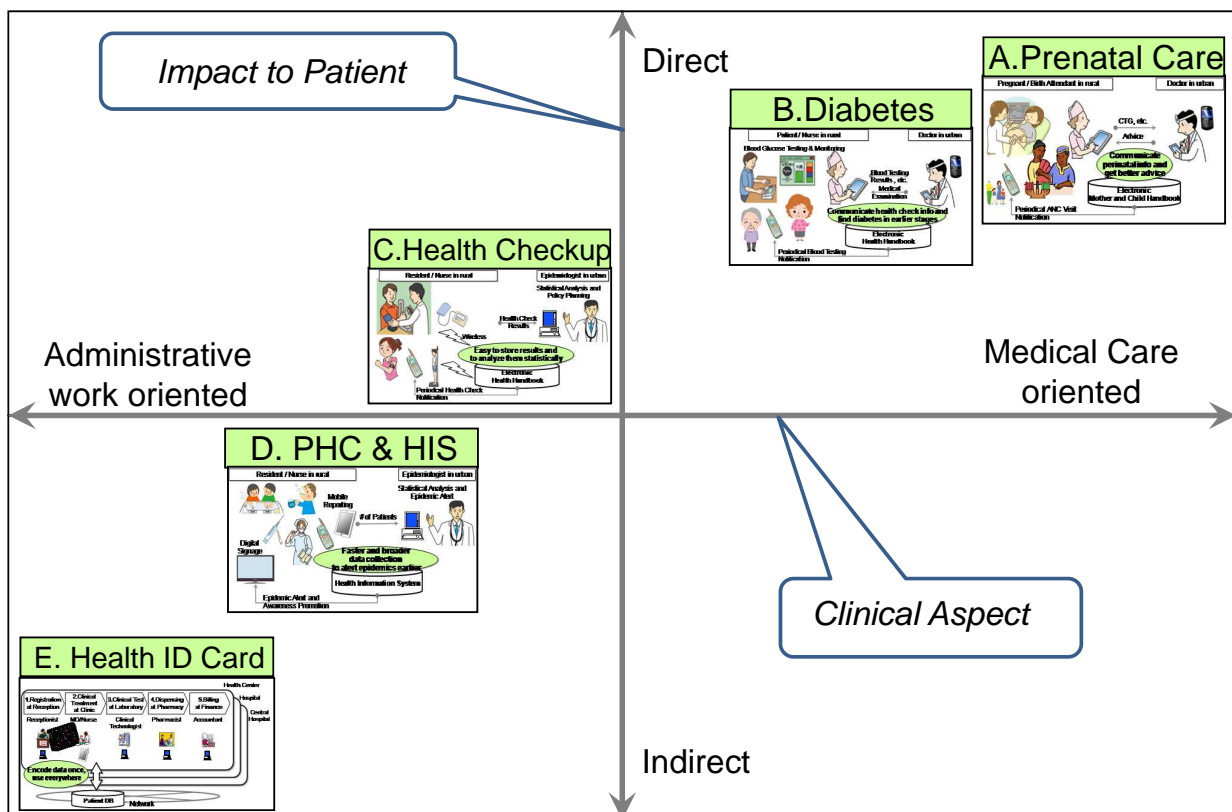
Impact to Patient

Direct

A.Prenatal Care

Pregnant / Birth Attendant in rural

Doctor in urban

CTG, etc.

Advice

Communicate perinatal info and get better advice

Electronic Mother and Child Handbook

Periodical ANC Visit Notification

B.Diabetes

Patient / Nurse in rural

Doctor in urban

Blood Glucose Testing & Monitoring

Blood Testing Results , etc.

Medical Examination

Communicate health check info and find diabetes in earlier stages

Electronic Health Handbook

Periodical Blood Testing Notification

C.Health Checkup

Resident / Nurse in rural

Epidemiologist in urban

Statistical Analysis and Policy Planning

Health Check Results

Wireless

Easy to store results and to analyze them statistically

Electronic Health Handbook

Periodical Health Check Notification

Administrative work oriented

Medical Care oriented

D. PHC & HIS

Resident / Nurse in rural

Epidemiologist in urban

Mobile Reporting

Statistical Analysis and Epidemic Alert

# of Patients

Digital Signage

Faster and broader data collection to alert epidemics earlier

Health Information System

Epidemic Alert and Awareness Promotion

Clinical Aspect

E. Health ID Card

Health Center

Hospital

Central Hospital

1.Registration at Reception

2.Clinical Treatment at Clinic

3.Clinical Test at Laboratory

4.Dispensing at Pharmacy

5.Billing at Finance

Receptionist

MD/Nurse

Clinical Technologist

Pharmacist

Accountant

Encode data once, use everywhere

Patient DB

Network

Indirect